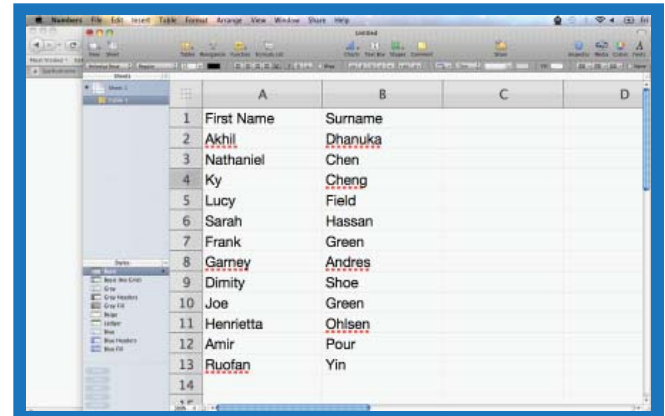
Numbers File Edit Insert Table Format Arrange View Window Share Help

Untitled

Sheets

Sheet 1

Table 1

Styles

| | A | B | C | D |
|---|---|---|---|---|
| 1 | First Name | Surname | | |
| 2 | Akhil | Dhanuka | | |
| 3 | Nathaniel | Chen | | |
| 4 | Ky | Cheng | | |
| 5 | Lucy | Field | | |
| 6 | Sarah | Hassan | | |
| 7 | Frank | Green | | |
| 8 | Garney | Andres | | |
| 9 | Dimity | Shoe | | |
| 10 | Joe | Green | | |
| 11 | Henrietta | Ohlsen | | |
| 12 | Amir | Pour | | |
| 13 | Ruofan | Yin | | |
| 14 | | | | |